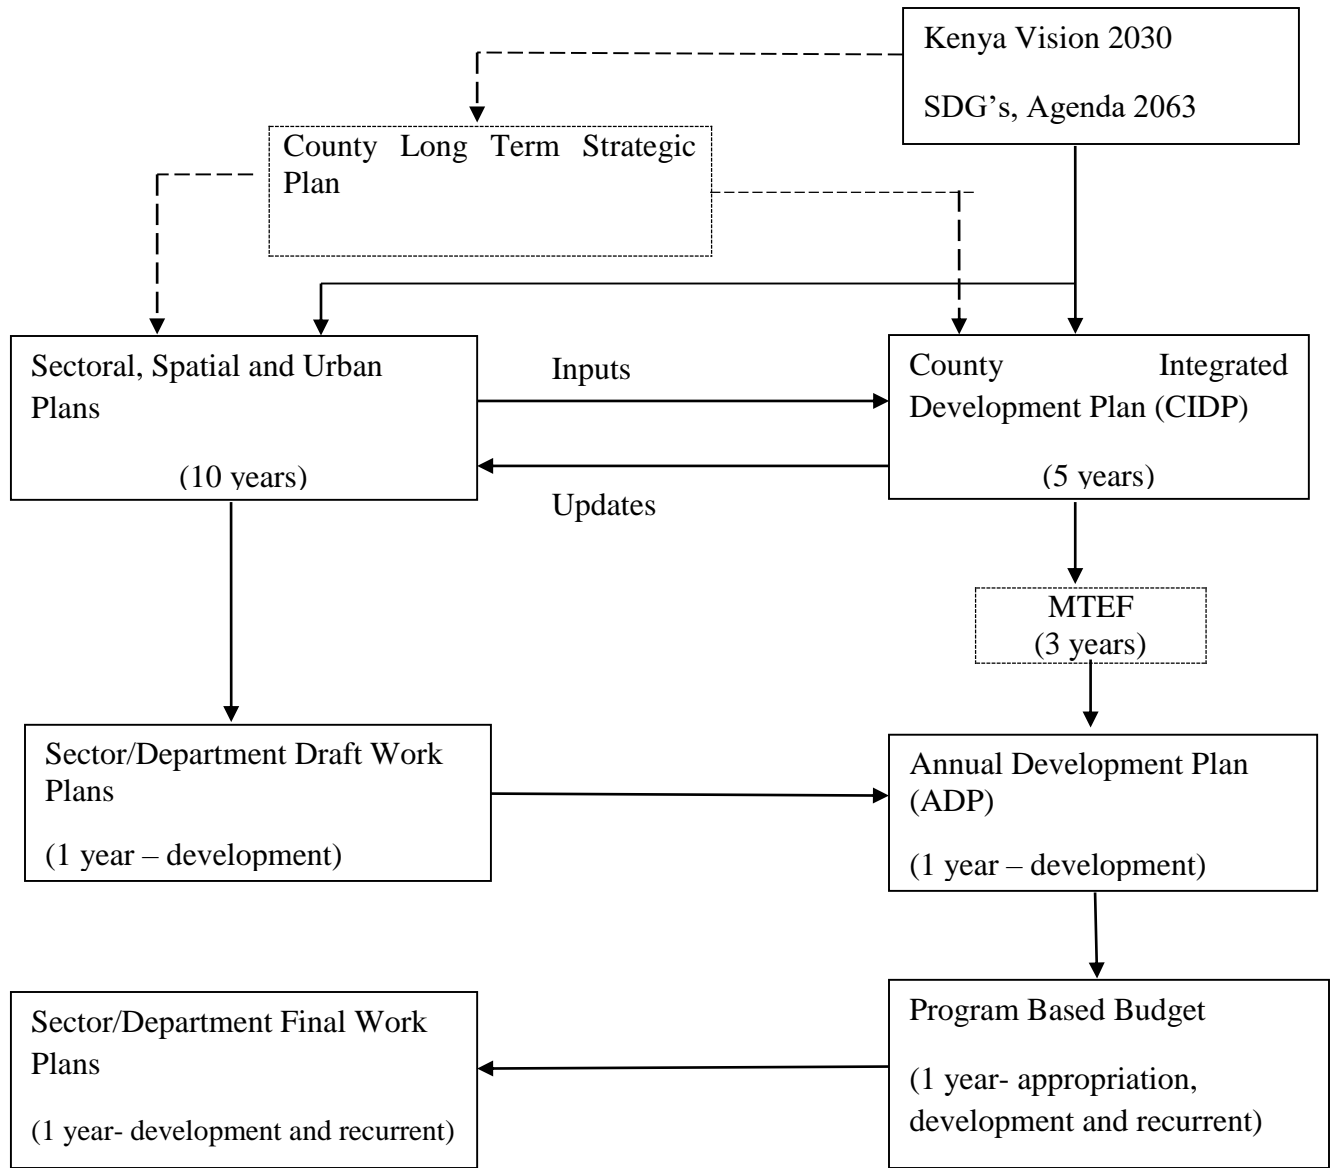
Kenya Vision 2030

SDG’s, Agenda 2063

County Long Term Strategic Plan

Sectoral, Spatial and Urban Plans

(10 years)

Inputs

Updates

County Integrated Development Plan (CIDP)

(5 years)

MTEF
(3 years)

Sector/Department Draft Work Plans

(1 year – development)

Annual Development Plan (ADP)

(1 year – development)

Program Based Budget

(1 year- appropriation, development and recurrent)

Sector/Department Final Work Plans

(1 year- development and recurrent)